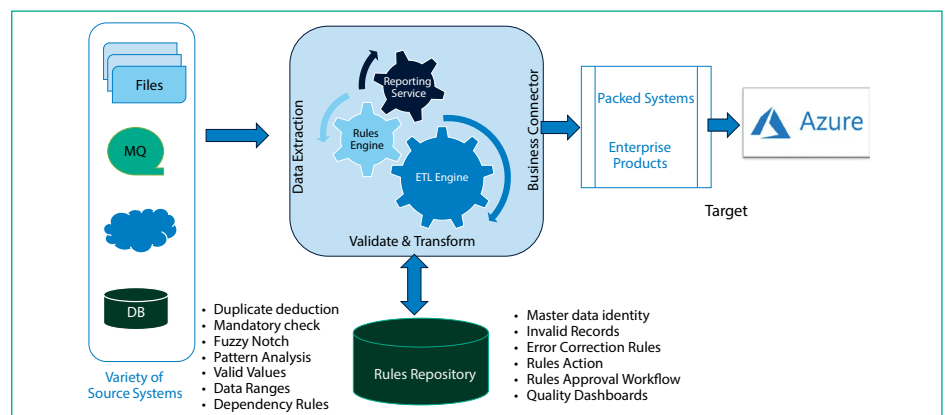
Files

MQ

DB

Variety of Source Systems

Data Extraction

Reporting Service

Rules Engine

ETL Engine

Validate & Transform

Business Connector

Packed Systems

Enterprise Products

Azure

Target

Rules Repository

• Duplicate deduction
• Mandatory check
• Fuzzy Notch
• Pattern Analysis
• Valid Values
• Data Ranges
• Dependency Rules

• Master data identity
• Invalid Records
• Error Correction Rules
• Rules Action
• Rules Approval Workflow
• Quality Dashboards